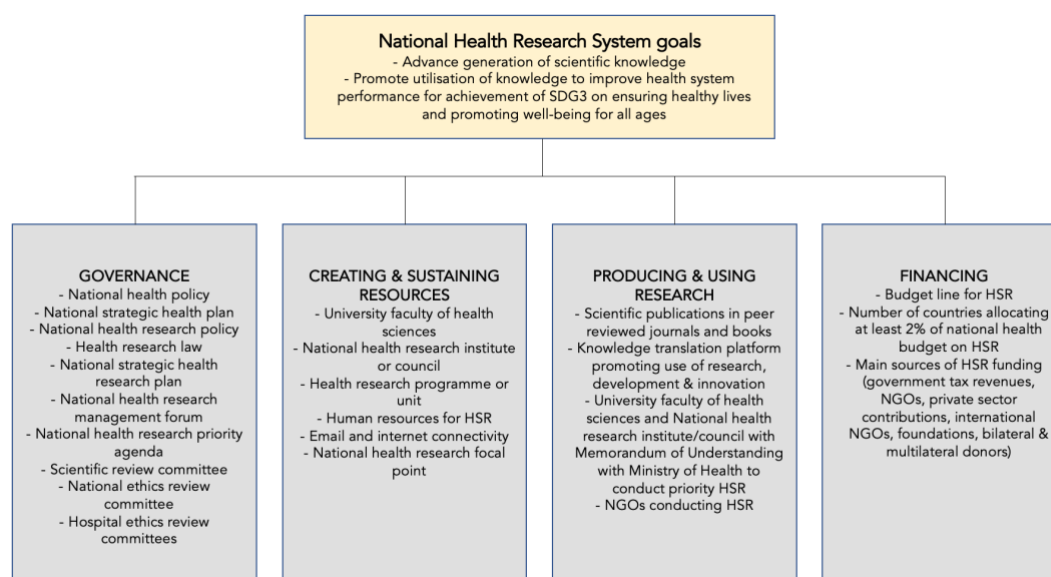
National Health Research System goals
- Advance generation of scientific knowledge
- Promote utilisation of knowledge to improve health system performance for achievement of SDG3 on ensuring healthy lives and promoting well-being for all ages

GOVERNANCE
- National health policy
- National strategic health plan
- National health research policy
- Health research law
- National strategic health research plan
- National health research management forum
- National health research priority agenda
- Scientific review committee
- National ethics review committee
- Hospital ethics review committees

CREATING & SUSTAINING RESOURCES
- University faculty of health sciences
- National health research institute or council
- Health research programme or unit
- Human resources for HSR
- Email and internet connectivity
- National health research focal point

PRODUCING & USING RESEARCH
- Scientific publications in peer reviewed journals and books
- Knowledge translation platform promoting use of research, development & innovation
- University faculty of health sciences and National health research institute/council with Memorandum of Understanding with Ministry of Health to conduct priority HSR
- NGOs conducting HSR

FINANCING
- Budget line for HSR
- Number of countries allocating at least 2% of national health budget on HSR
- Main sources of HSR funding (government tax revenues, NGOs, private sector contributions, international NGOs, foundations, bilateral & multilateral donors)